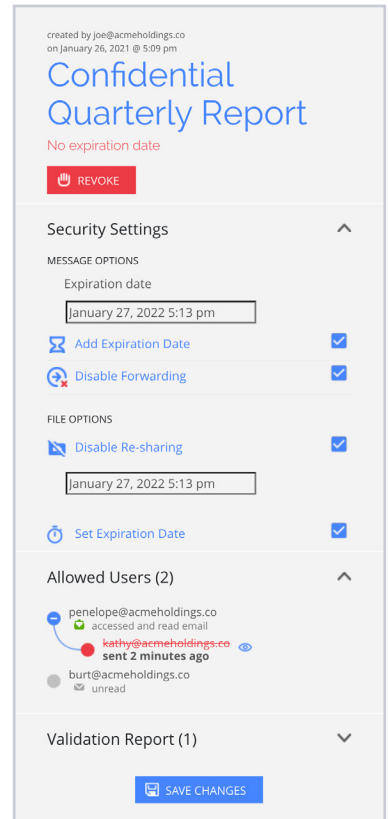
created by joe@acmeholdings.co
on January 26, 2021 @ 5:09 pm

Confidential Quarterly Report

No expiration date

REVOKE

Security Settings

MESSAGE OPTIONS

Expiration date

January 27, 2022 5:13 pm

Add Expiration Date

Disable Forwarding

FILE OPTIONS

Disable Re-sharing

January 27, 2022 5:13 pm

Set Expiration Date

Allowed Users (2)

penelope@acmeholdings.co
accessed and read email

kathy@acmeholdings.co
sent 2 minutes ago

burt@acmeholdings.co
unread

Validation Report (1)

SAVE CHANGES